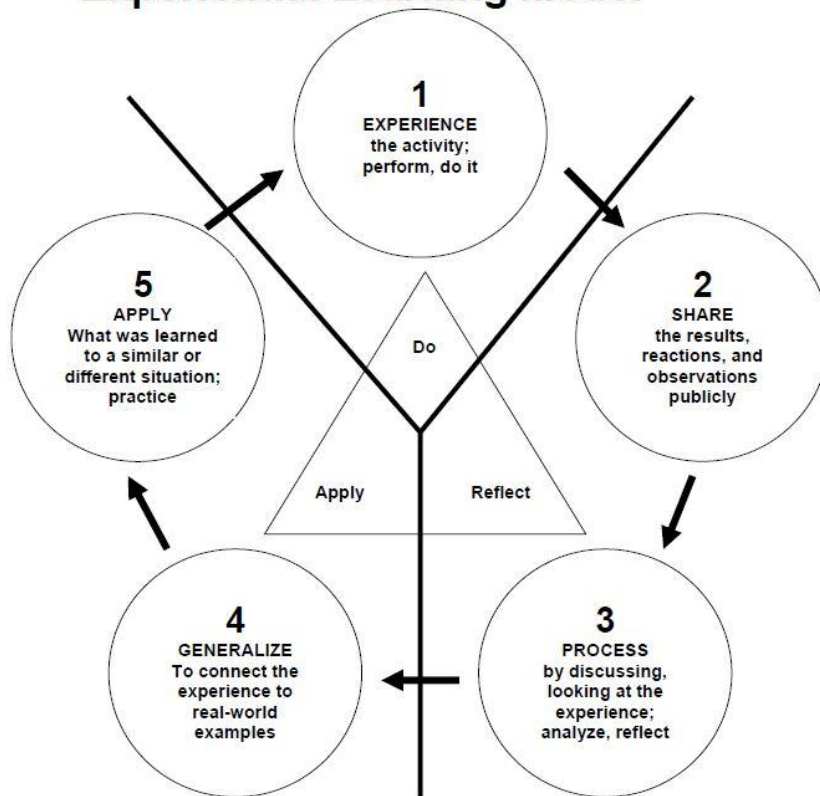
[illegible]

1
EXPERIENCE
the activity; perform, do it

2
SHARE
the results, reactions, and observations publicly

3
PROCESS
by discussing, looking at the experience; analyze, reflect

4
GENERALIZE
To connect the experience to real-world examples

5
APPLY
What was learned to a similar or different situation; practice

Do

Apply

Reflect